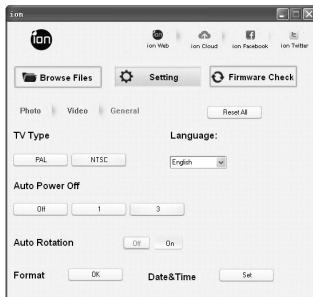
ion

iON

iON Web | iON Cloud | iON Facebook | iON Twitter

Browse Files | Setting | Firmware Check

Photo | Video | General

Reset All

TV Type

PAL | NTSC

Language:

English

Auto Power Off

Off | 1 | 3

Auto Rotation

Off | On

Format | OK

Date&Time | Set